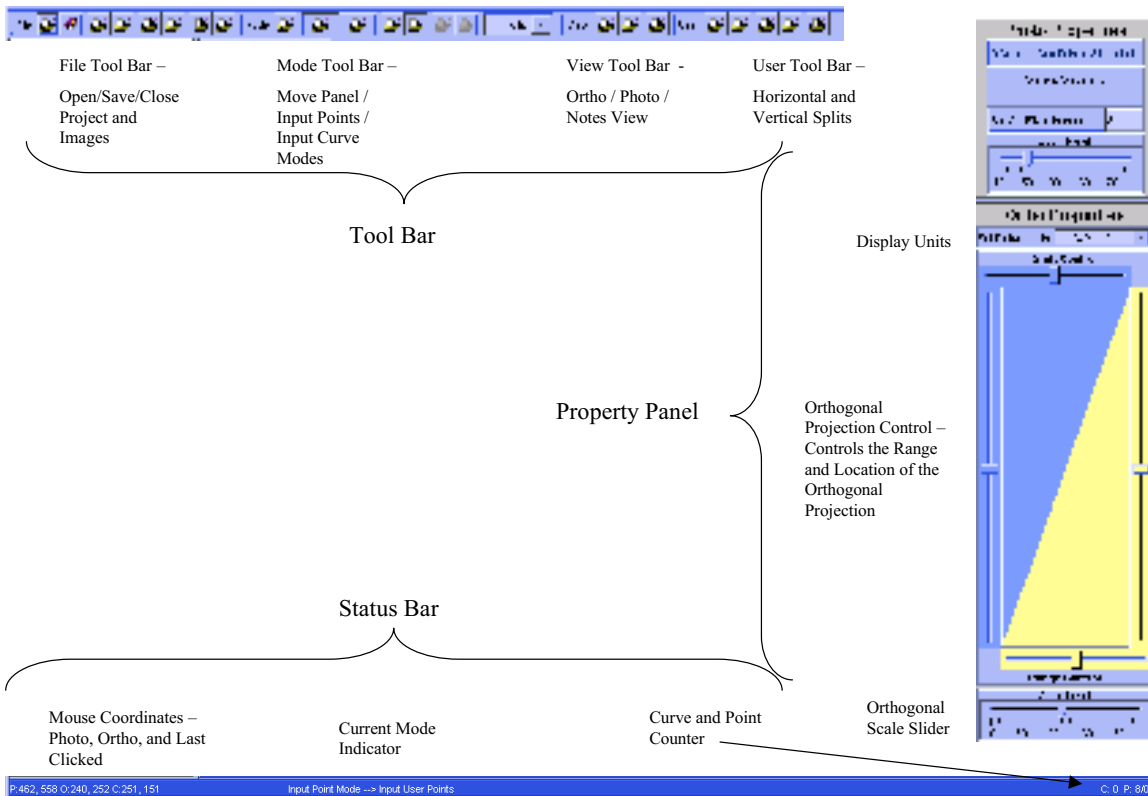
File Tool Bar –

Open/Save/Close Project and Images

Mode Tool Bar –

Move Panel / Input Points / Input Curve Modes

View Tool Bar -

Ortho / Photo / Notes View

User Tool Bar –

Horizontal and Vertical Splits

Tool Bar

Display Units

Property Panel

Orthogonal Projection Control – Controls the Range and Location of the Orthogonal Projection

Status Bar

Orthogonal Scale Slider

Mouse Coordinates – Photo, Ortho, and Last Clicked

Current Mode Indicator

Curve and Point Counter

P:462, 558 O:240, 252 C:251, 151

Input Point Mode --> Input User Points

C: 0 P: 8/0